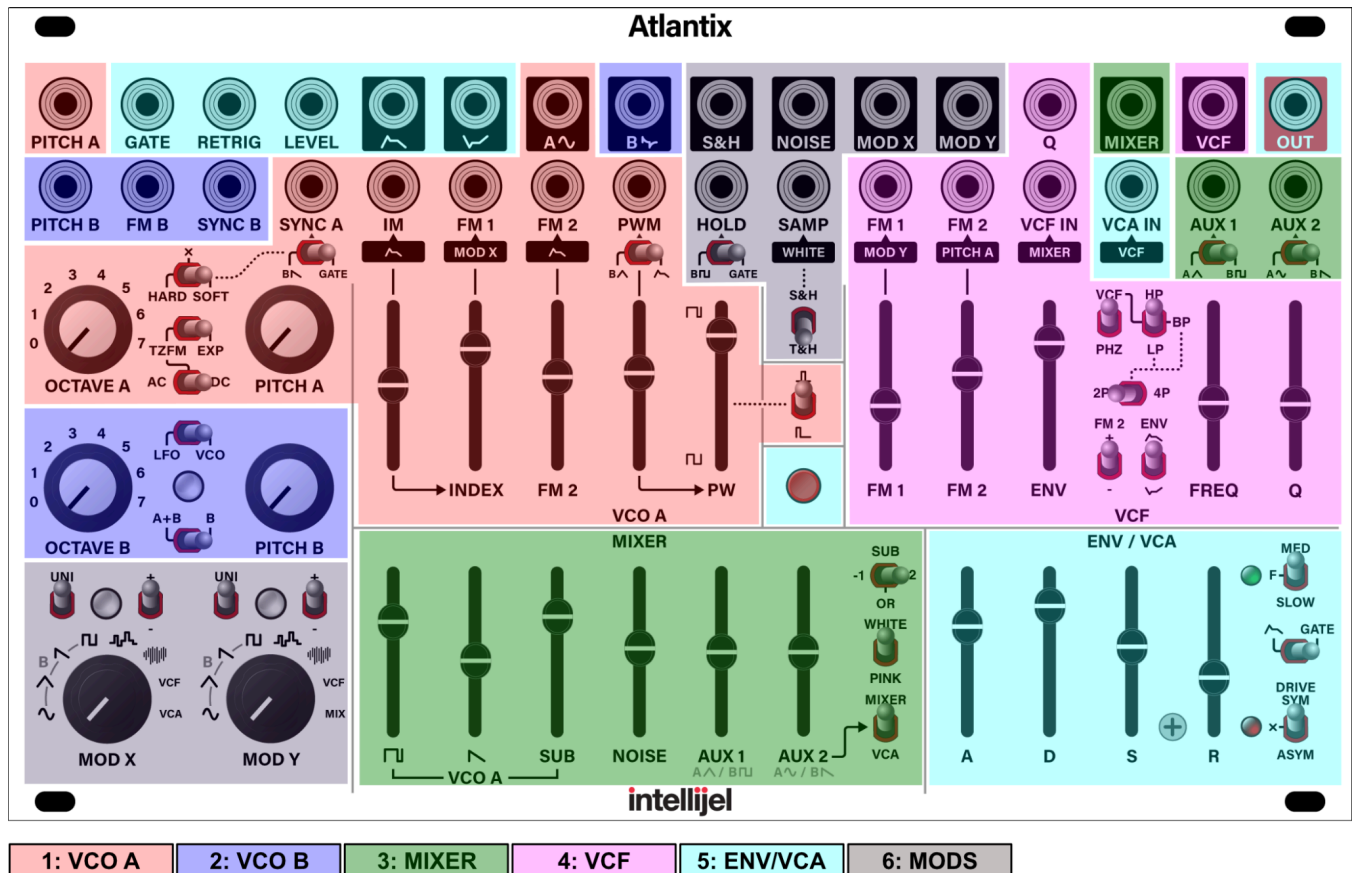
Atlantix

PITCH A GATE RETRIG LEVEL A B S&H NOISE MOD X MOD Y Q MIXER VCF OUT

PITCH B FM B SYNC B SYNC A IM FM 1 FM 2 PWM HOLD SAMP FM 1 FM 2 VCF IN VCA IN AUX 1 AUX 2

MOD X MOD Y PITCH A MIXER VCF

B GATE GATE WHITE

× HARD SOFT

2 3 4 5 1 6 0 7

OCTAVE A PITCH A

TZFM EXP

AC DC

S&H T&H

VCF HP BP PHZ LP

2P 4P

FM 2 ENV + -

INDEX FM 2 PW FM 1 FM 2 ENV FREQ Q

VCO A VCF

LFO VCO

2 3 4 5 1 6 0 7

A+B B

OCTAVE B PITCH B

UNI + - UNI + -

B B

VCF VCA VCF MIX

MOD X MOD Y

MIXER

SUB -1 2 OR WHITE PINK MIXER VCA

SUB NOISE AUX 1 AUX 2

VCO A

A / B A / B

ENV / VCA

MED F SLOW

GATE

DRIVE SYM × ASYM

A D S R

intellijel

1: VCO A | 2: VCO B | 3: MIXER | 4: VCF | 5: ENV/VCA | 6: MODS